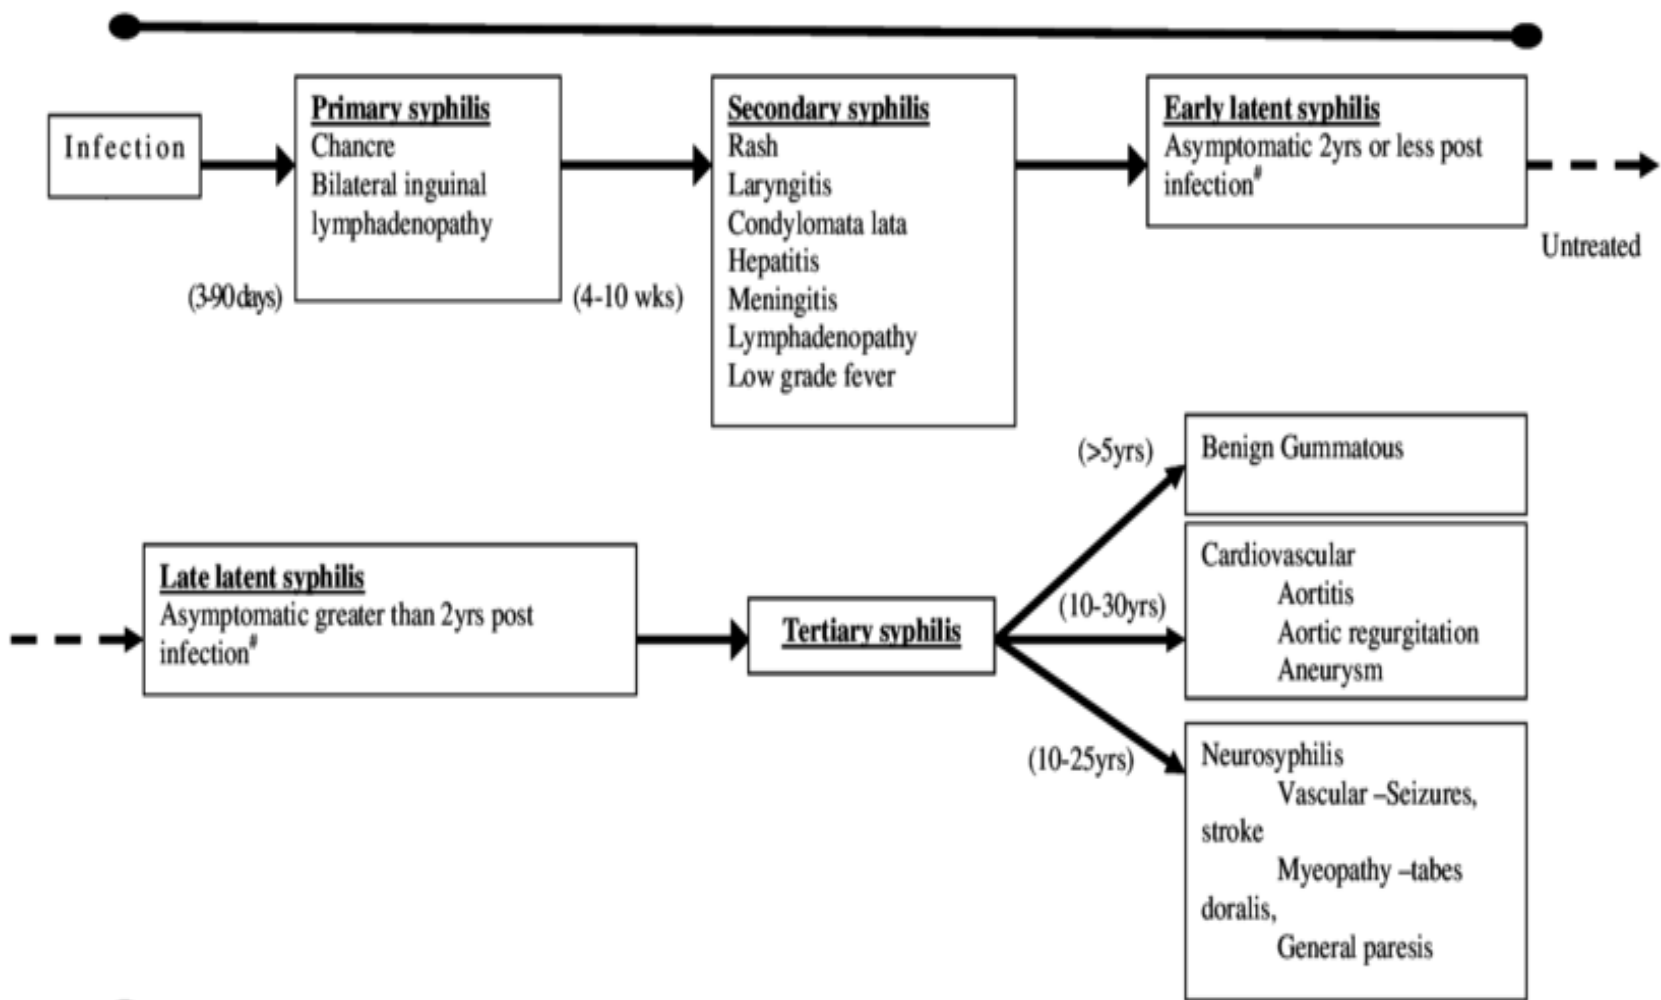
Infection

(3-90 days)

Primary syphilis
Chancre
Bilateral inguinal lymphadenopathy

(4-10 wks)

Secondary syphilis
Rash
Laryngitis
Condylomata lata
Hepatitis
Meningitis
Lymphadenopathy
Low grade fever

Early latent syphilis
Asymptomatic 2yrs or less post infection$^{\#}$

Untreated

Late latent syphilis
Asymptomatic greater than 2yrs post infection$^{\#}$

Tertiary syphilis

(>5yrs)

Benign Gummatous

(10-30yrs)

Cardiovascular
Aortitis
Aortic regurgitation
Aneurysm

(10-25yrs)

Neurosyphilis
Vascular –Seizures, stroke
Myeopathy –tabes doralis,
General paresis